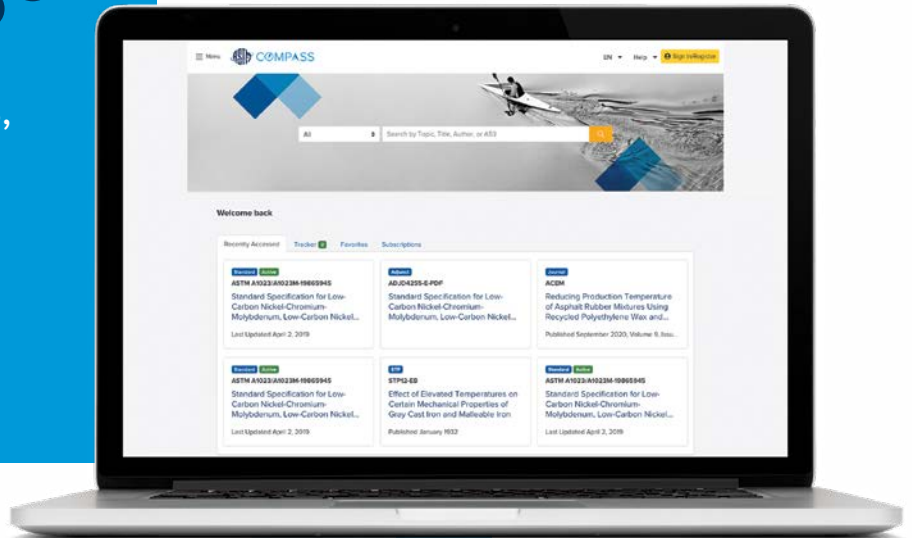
Menu COMPASS

EN Help Sign In/Register

All

Search by Topic, Title, Author, or ASS

Welcome back

Recently Accessed Tracker Favorites Subscriptions

Standard Active
ASTM A1023/A1023M-19865945
Standard Specification for Low-Carbon Nickel-Chromium-Molybdenum, Low-Carbon Nickel...
Last Updated April 2, 2019

Adjunct
ADJD4255-E-PDF
Standard Specification for Low-Carbon Nickel-Chromium-Molybdenum, Low-Carbon Nickel...

Journal
ACEM
Reducing Production Temperature of Asphalt Rubber Mixtures Using Recycled Polyethylene Wax and...
Published September 2020, Volume 9, Issu...

Standard Active
ASTM A1023/A1023M-19865945
Standard Specification for Low-Carbon Nickel-Chromium-Molybdenum, Low-Carbon Nickel...
Last Updated April 2, 2019

STP
STP12-EB
Effect of Elevated Temperatures on Certain Mechanical Properties of Gray Cast Iron and Malleable Iron
Published January 1932

Standard Active
ASTM A1023/A1023M-19865945
Standard Specification for Low-Carbon Nickel-Chromium-Molybdenum, Low-Carbon Nickel...
Last Updated April 2, 2019